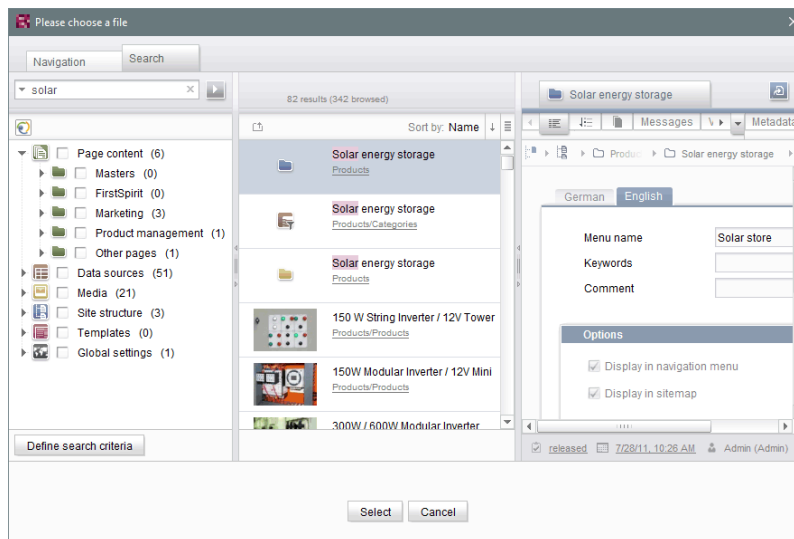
Please choose a file

Navigation
Search

solar

82 results (342 browsed)

Sort by: Name

Page content (6)
Masters (0)
FirstSpirit (0)
Marketing (3)
Product management (1)
Other pages (1)
Data sources (51)
Media (21)
Site structure (3)
Templates (0)
Global settings (1)

Solar energy storage
Products

Solar energy storage
Products/Categories

Solar energy storage
Products

150 W String Inverter / 12V Tower
Products/Products

150W Modular Inverter / 12V Mini
Products/Products

300W / 600W Modular Inverter

Solar energy storage

Messages
Metadata

Produc
Solar energy storage

German
English

Menu name
Solar store
Keywords
Comment

Options
Display in navigation menu
Display in sitemap

released
7/28/11, 10:26 AM
Admin (Admin)

Define search criteria

Select
Cancel